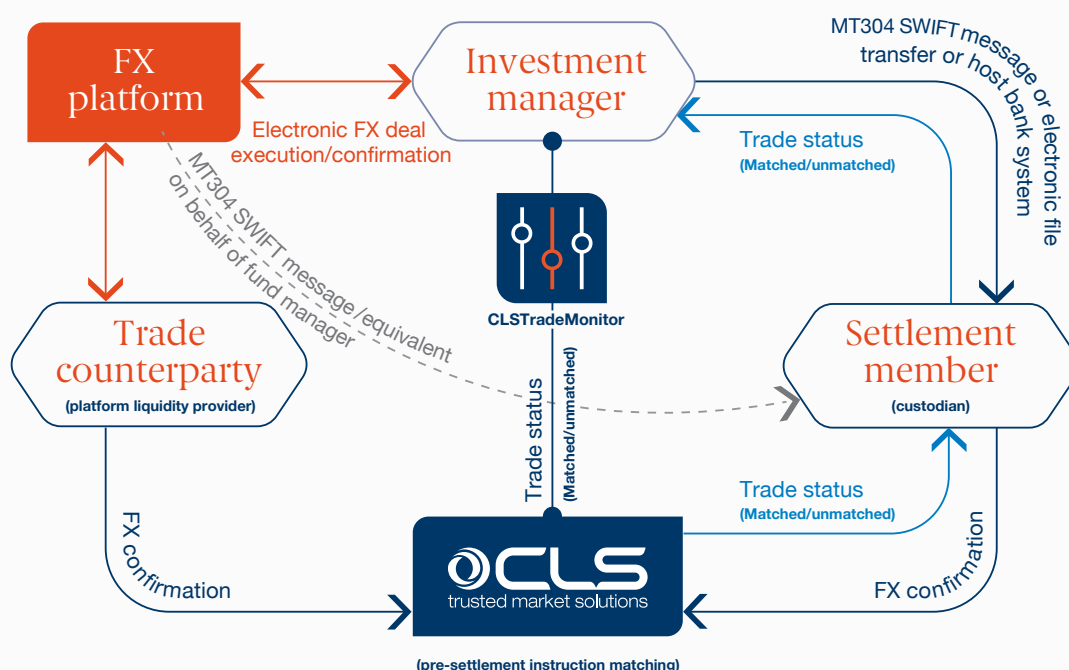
FX platform

Investment manager

MT304 SWIFT message or electronic file transfer or host bank system

Electronic FX deal execution/confirmation

Trade status
(Matched/unmatched)

MT304 SWIFT message /equivalent on behalf of fund manager

CLSTradeMonitor

Trade counterparty
(platform liquidity provider)

Settlement member
(custodian)

Trade status
(Matched/unmatched)

Trade status
(Matched/unmatched)

FX confirmation

FX confirmation

CLS
trusted market solutions

(pre-settlement instruction matching)